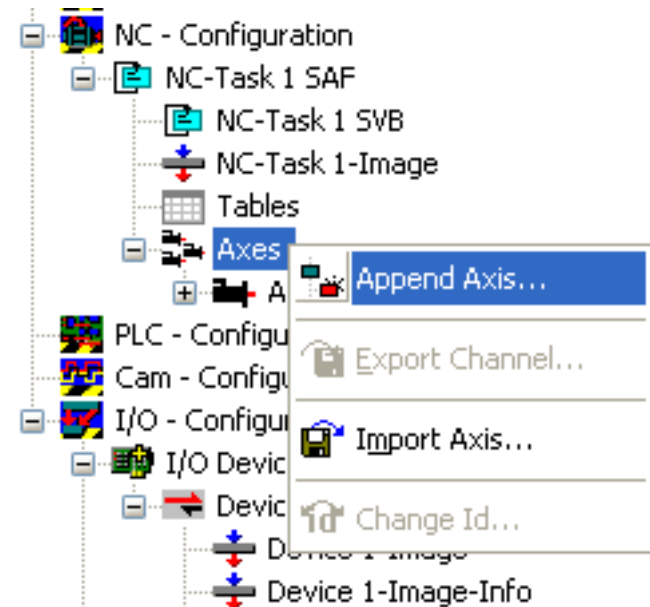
NC - Configuration
NC-Task 1 SAF
NC-Task 1 SVB
NC-Task 1-Image
Tables
Axes
A
PLC - Configu
Cam - Configu
I/O - Configu
I/O Devic
Devic
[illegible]
Device 1-Image-Info

Append Axis...
Export Channel...
Import Axis...
Change Id...